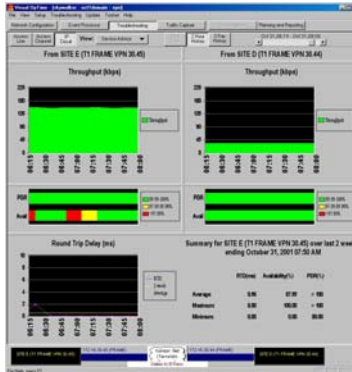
From SITE E (T1 FRAME VPN 30.45)

Throughput (kbps)

From SITE D (T1 FRAME VPN 30.44)

Throughput (kbps)

Round Trip Delay (ms)

Summary for SITE E (T1 FRAME VPN 30.45) over last 2 weeks ending October 31, 2001 07:50 AM

| | RTD(ms) | Availability(%) | PDR(%) |
|---|---|---|---|
| Average | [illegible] | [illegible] | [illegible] |
| Maximum | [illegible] | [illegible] | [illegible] |
| Minimum | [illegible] | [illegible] | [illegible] |

SITE E (T1 FRAME VPN 30.45)

SITE D (T1 FRAME VPN 30.44)